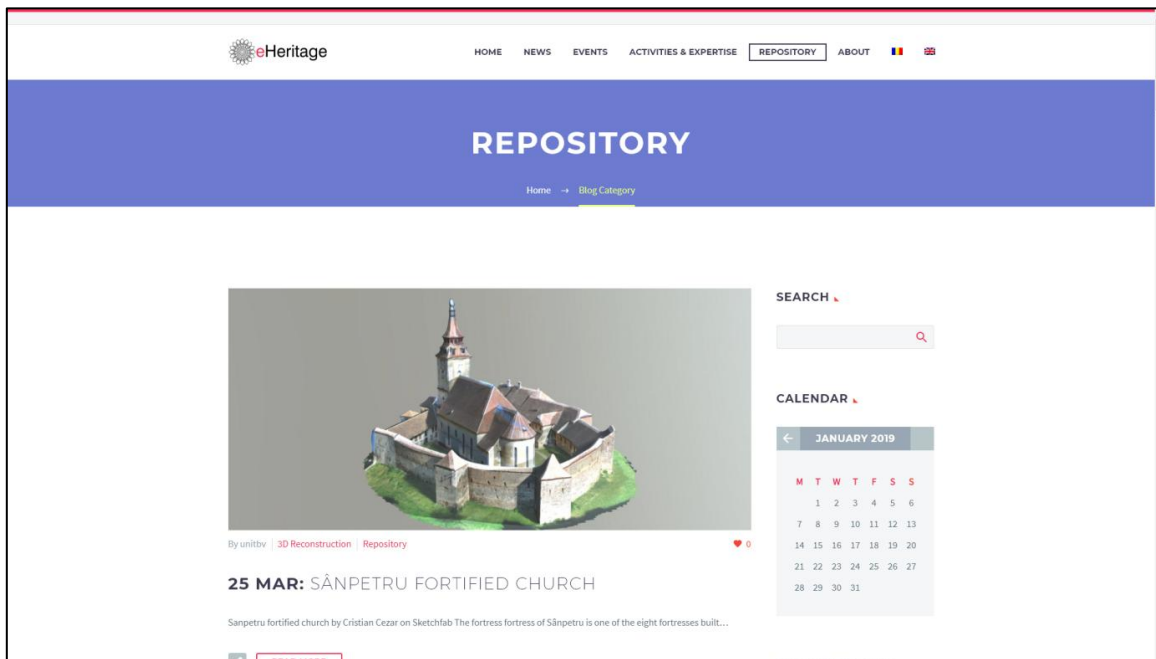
eHeritage

HOME NEWS EVENTS ACTIVITIES & EXPERTISE REPOSITORY ABOUT

REPOSITORY

Home → Blog Category

By unitbv | 3D Reconstruction | Repository

0

25 MAR: SÂNPETRU FORTIFIED CHURCH

Sanpetru fortified church by Cristian Cezar on Sketchfab The fortress fortress of Sânpetru is one of the eight fortresses built...

SEARCH

CALENDAR

JANUARY 2019

| M | T | W | T | F | S | S |
|---|---|---|---|---|---|---|
| | 1 | 2 | 3 | 4 | 5 | 6 |
| 7 | 8 | 9 | 10 | 11 | 12 | 13 |
| 14 | 15 | 16 | 17 | 18 | 19 | 20 |
| 21 | 22 | 23 | 24 | 25 | 26 | 27 |
| 28 | 29 | 30 | 31 | | | |

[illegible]